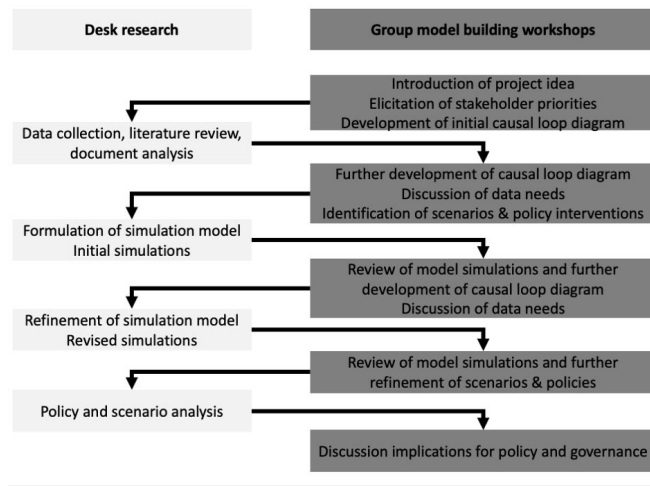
Desk research

Group model building workshops

Introduction of project idea
Elicitation of stakeholder priorities
Development of initial causal loop diagram

Data collection, literature review, document analysis

Further development of causal loop diagram
Discussion of data needs
Identification of scenarios & policy interventions

Formulation of simulation model
Initial simulations

Review of model simulations and further development of causal loop diagram
Discussion of data needs

Refinement of simulation model
Revised simulations

Review of model simulations and further refinement of scenarios & policies

Policy and scenario analysis

Discussion implications for policy and governance